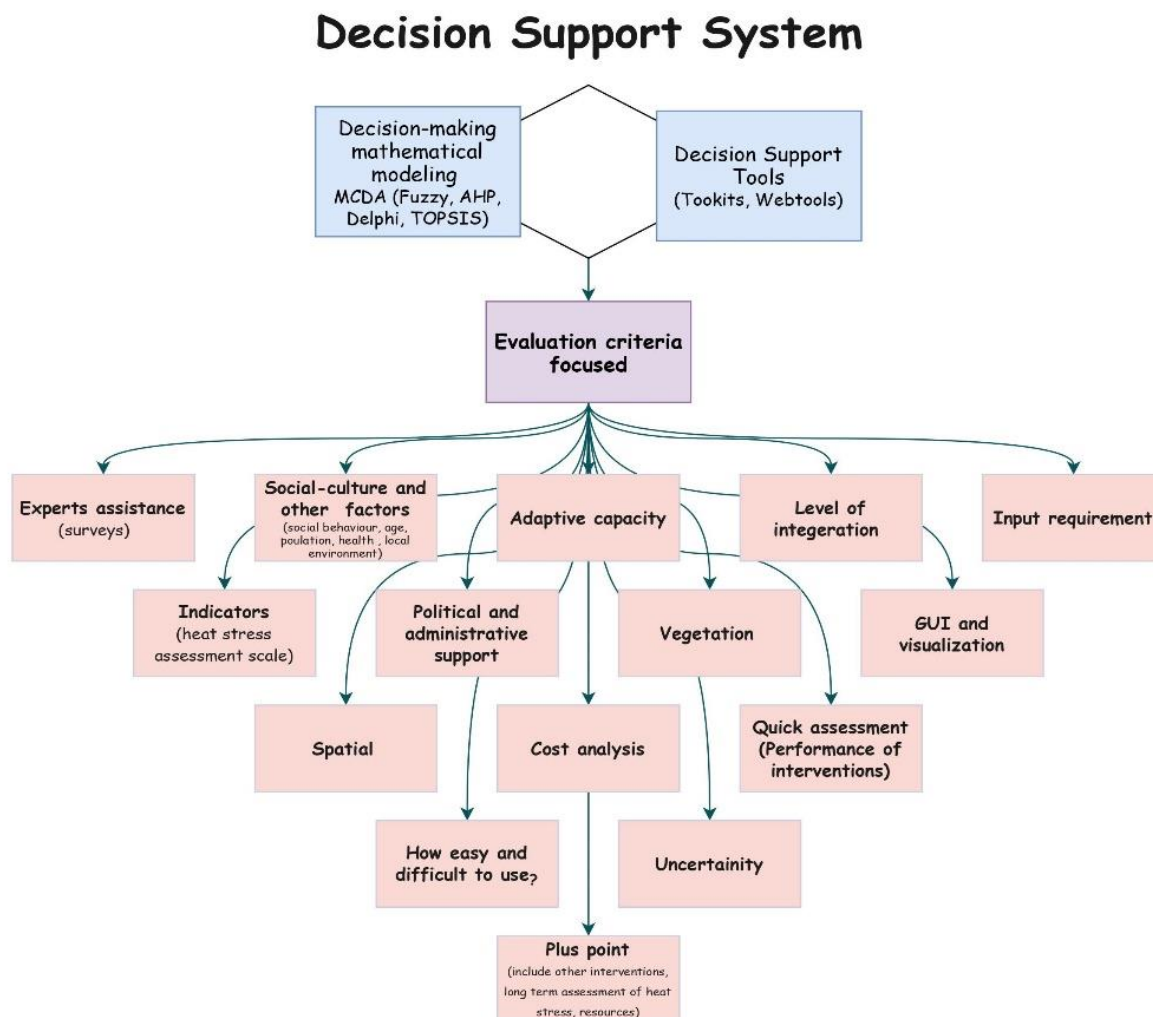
Decision Support System

Decision-making mathematical modeling
MCDA (Fuzzy, AHP, Delphi, TOPSIS)

Decision Support Tools
(Tookits, Webtools)

Evaluation criteria focused

Experts assistance
(surveys)

Social-culture and other factors
(social behaviour, age, poulation, health , local environment)

Adaptive capacity

Level of integeration

Input requirement

Indicators
(heat stress assessment scale)

Political and administrative support

Vegetation

GUI and visualization

Spatial

Cost analysis

Quick assessment (Performance of interventions)

How easy and difficult to use?

Uncertainity

Plus point
(include other interventions, long term assessment of heat stress, resources)